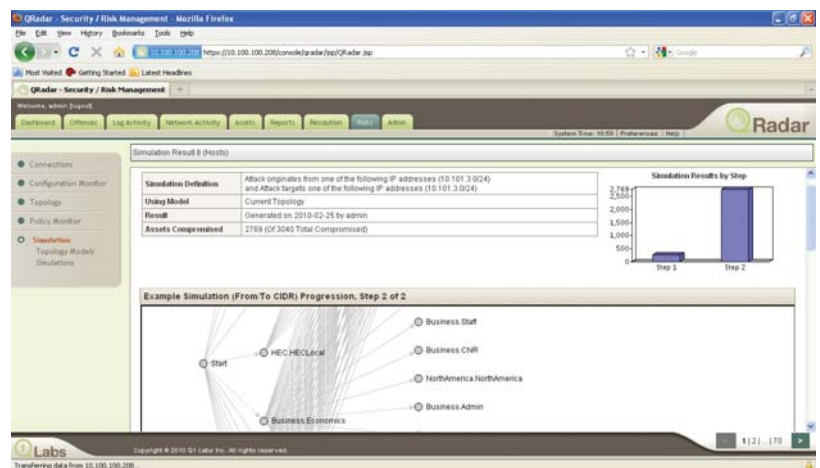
QRadar - Security / Risk Management - Mozilla Firefox

File Edit View History Bookmarks Tools Help

10.100.100.208 https://10.100.100.208/console/qradar/jsp/QRadar.jsp

Google

Most Visited Getting Started Latest Headlines

QRadar - Security / Risk Management +

Welcome, admin (logout)

Dashboard Offenses Log Activity Network Activity Assets Reports Resolution Policy Admin

System Time: 10:59 | Preferences | Help

Radar

Connections

Configuration Monitor

Topology

Policy Monitor

Simulation

Topology Models

Simulations

Simulation Result 8 (Hosts)

| Simulation Definition | Attack originates from one of the following IP addresses (10.101.3.0/24) and Attack targets one of the following IP addresses (10.101.3.0/24) |
|---|---|
| Using Model | Current Topology |
| Result | Generated on 2010-02-25 by admin |
| Assets Compromised | 2769 (Of 3040 Total Compromised) |

Simulation Results by Step

2,769
2,500
2,000
1,500
1,000
500
0

Step 1 Step 2

Example Simulation (From/To CIDR) Progression, Step 2 of 2

Start

HEC.HECLocal

Business.Staff

Business.CNR

NorthAmerica.NorthAmerica

Business.Admin

Business.Economics

Labs

Copyright © 2010 Q1 Labs Inc. All rights reserved.

1 | 2 | ... | 70

Transferring data from 10.100.100.208...